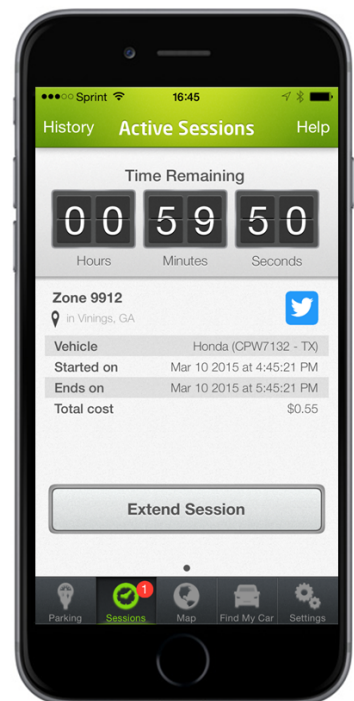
●●●○○ Sprint 16:45

History Active Sessions Help

Time Remaining

00 59 50

Hours Minutes Seconds

Zone 9912

in Vinings, GA

| | |
|---|---|
| Vehicle | Honda (CPW7132 - TX) |
| Started on | Mar 10 2015 at 4:45:21 PM |
| Ends on | Mar 10 2015 at 5:45:21 PM |
| Total cost | $0.55 |

Extend Session

Parking 1 Sessions Map Find My Car Settings